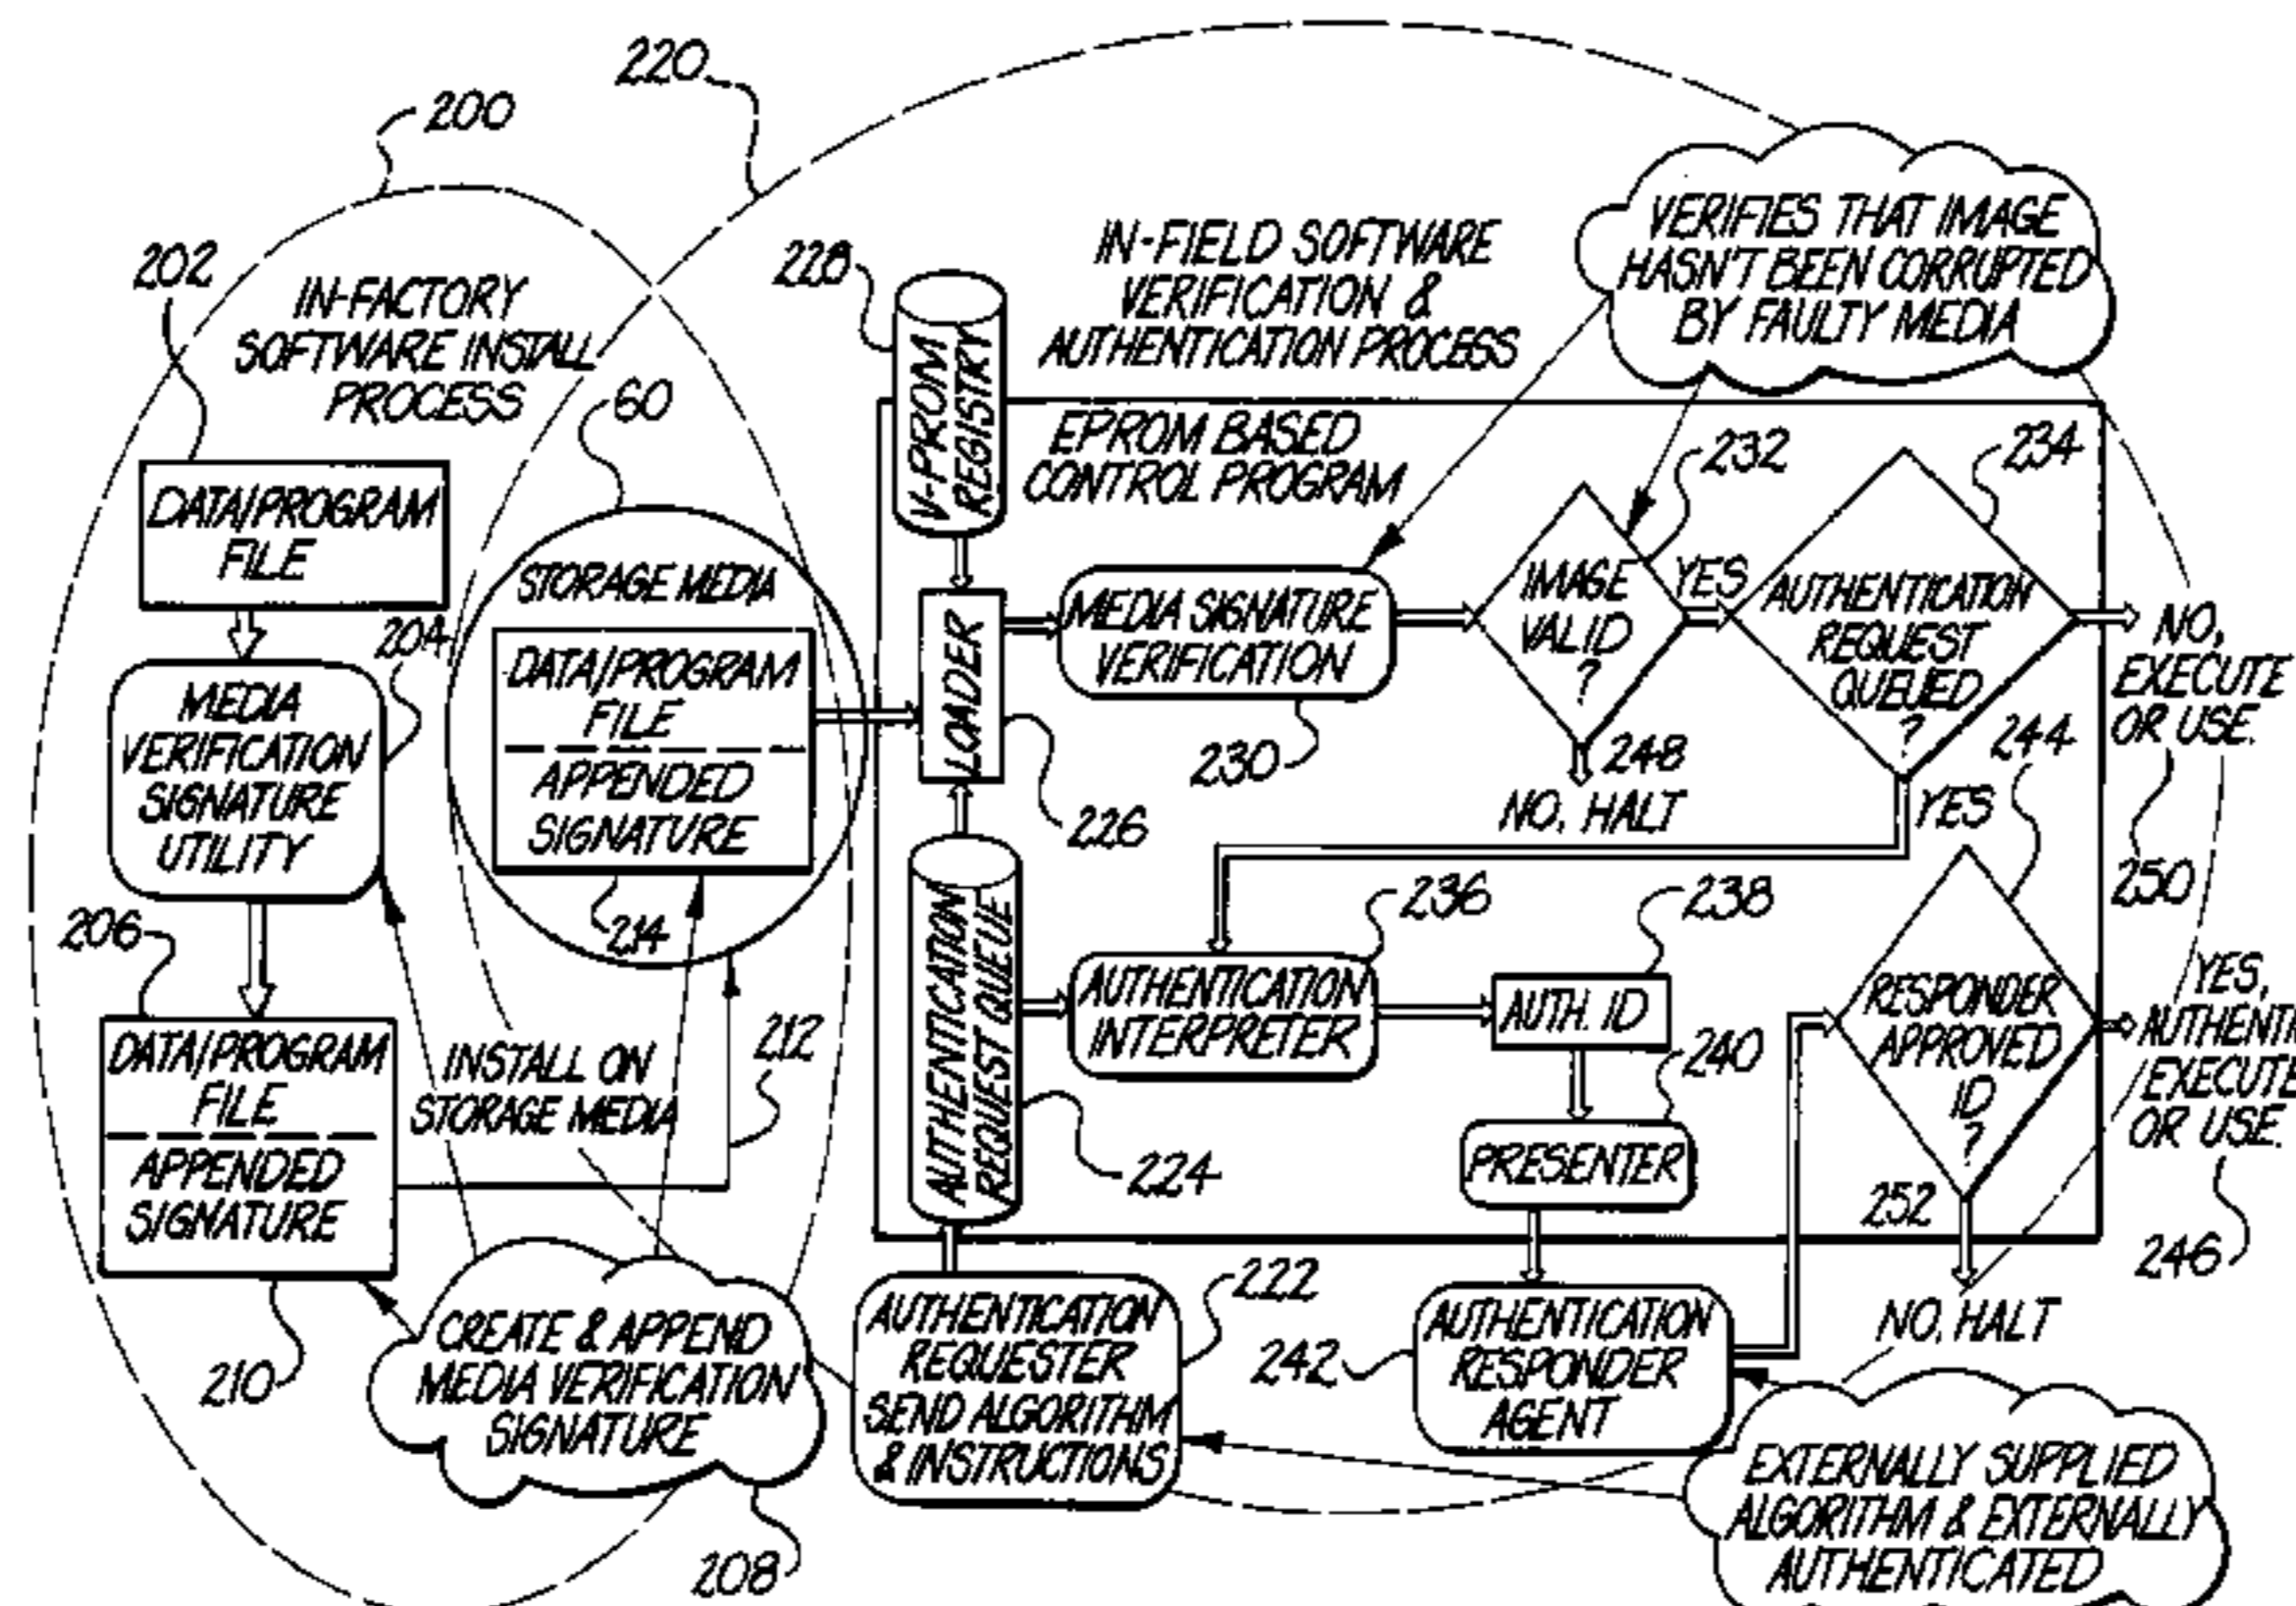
220

200

202

IN-FACTORY SOFTWARE INSTALL PROCESS

60

228

V-PROM REGISTRY

IN-FIELD SOFTWARE VERIFICATION & AUTHENTICATION PROCESS

VERIFIES THAT IMAGE HASN'T BEEN CORRUPTED BY FAULTY MEDIA

EPROM BASED CONTROL PROGRAM

232

234

DATA/PROGRAM FILE

STORAGE MEDIA

204

MEDIA VERIFICATION SIGNATURE UTILITY

DATA/PROGRAM FILE

APPENDED SIGNATURE

LOADER

MEDIA SIGNATURE VERIFICATION

IMAGE VALID ?

YES

AUTHENTICATION REQUEST QUEUED ?

NO, EXECUTE OR USE.

230

248

NO, HALT

244

YES

226

214

250

206

236

238

AUTHENTICATION REQUEST QUEUE

AUTHENTICATION INTERPRETER

AUTH. ID

RESPONDER APPROVED ID ?

YES, AUTHENTI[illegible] /EXECUTE OR USE.

DATA/PROGRAM FILE

APPENDED SIGNATURE

INSTALL ON STORAGE MEDIA

212

240

PRESENTER

224

252

246

210

CREATE & APPEND MEDIA VERIFICATION SIGNATURE

AUTHENTICATION REQUESTER SEND ALGORITHM & INSTRUCTIONS

222

242

AUTHENTICATION RESPONDER AGENT

NO, HALT

EXTERNALLY SUPPLIED ALGORITHM & EXTERNALLY AUTHENTICATED

208